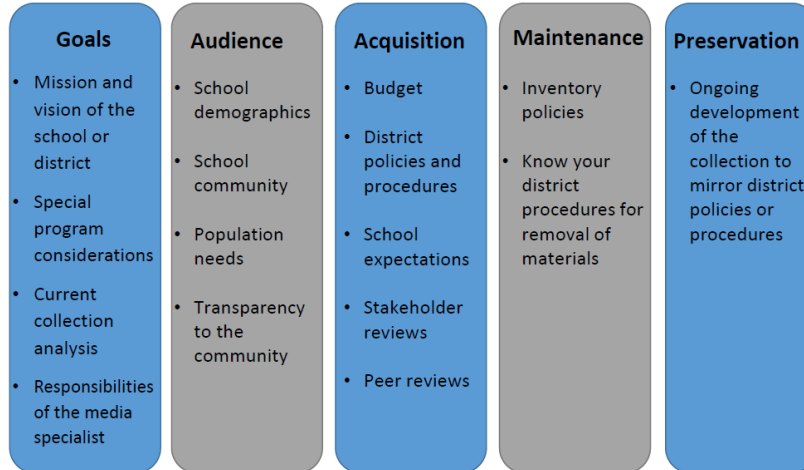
Goals

- Mission and vision of the school or district
- Special program considerations
- Current collection analysis
- Responsibilities of the media specialist

Audience

- School demographics
- School community
- Population needs
- Transparency to the community

Acquisition

- Budget
- District policies and procedures
- School expectations
- Stakeholder reviews
- Peer reviews

Maintenance

- Inventory policies
- Know your district procedures for removal of materials

Preservation

- Ongoing development of the collection to mirror district policies or procedures